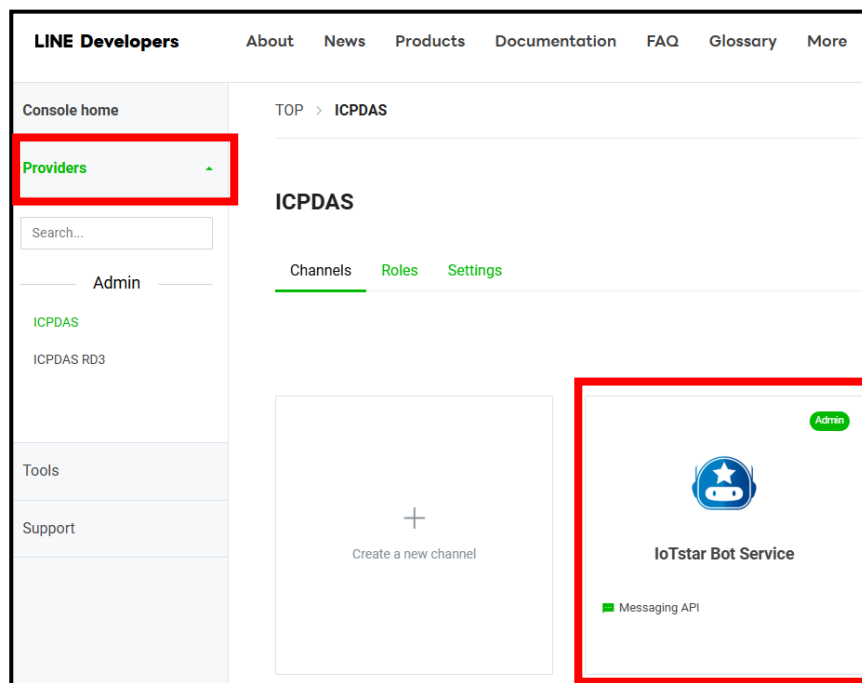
LINE Developers About News Products Documentation FAQ Glossary More

Console home

Providers

Search...

Admin

ICPDAS

ICPDAS RD3

Tools

Support

TOP > ICPDAS

ICPDAS

Channels Roles Settings

+

Create a new channel

Admin

IoTstar Bot Service

Messaging API